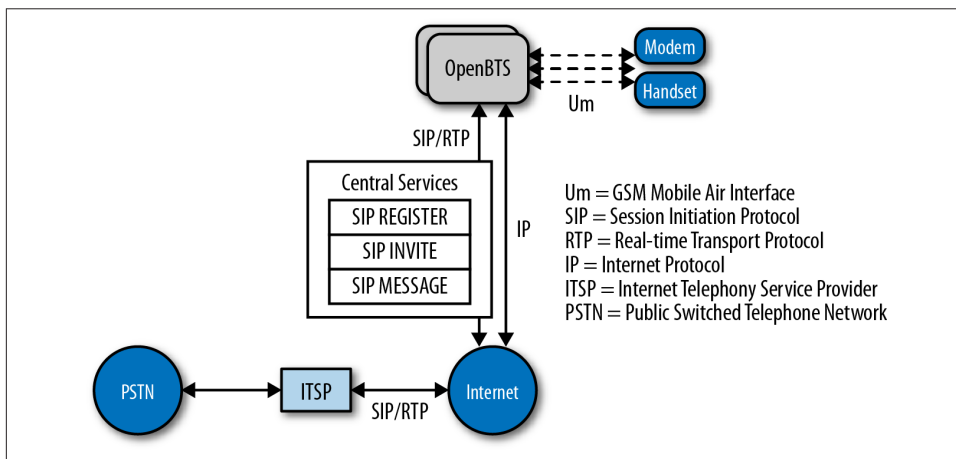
OpenBTS

Modem

Handset

Um

SIP/RTP

Central Services

SIP REGISTER

SIP INVITE

SIP MESSAGE

IP

Um = GSM Mobile Air Interface
SIP = Session Initiation Protocol
RTP = Real-time Transport Protocol
IP = Internet Protocol
ITSP = Internet Telephony Service Provider
PSTN = Public Switched Telephone Network

PSTN

ITSP

SIP/RTP

Internet